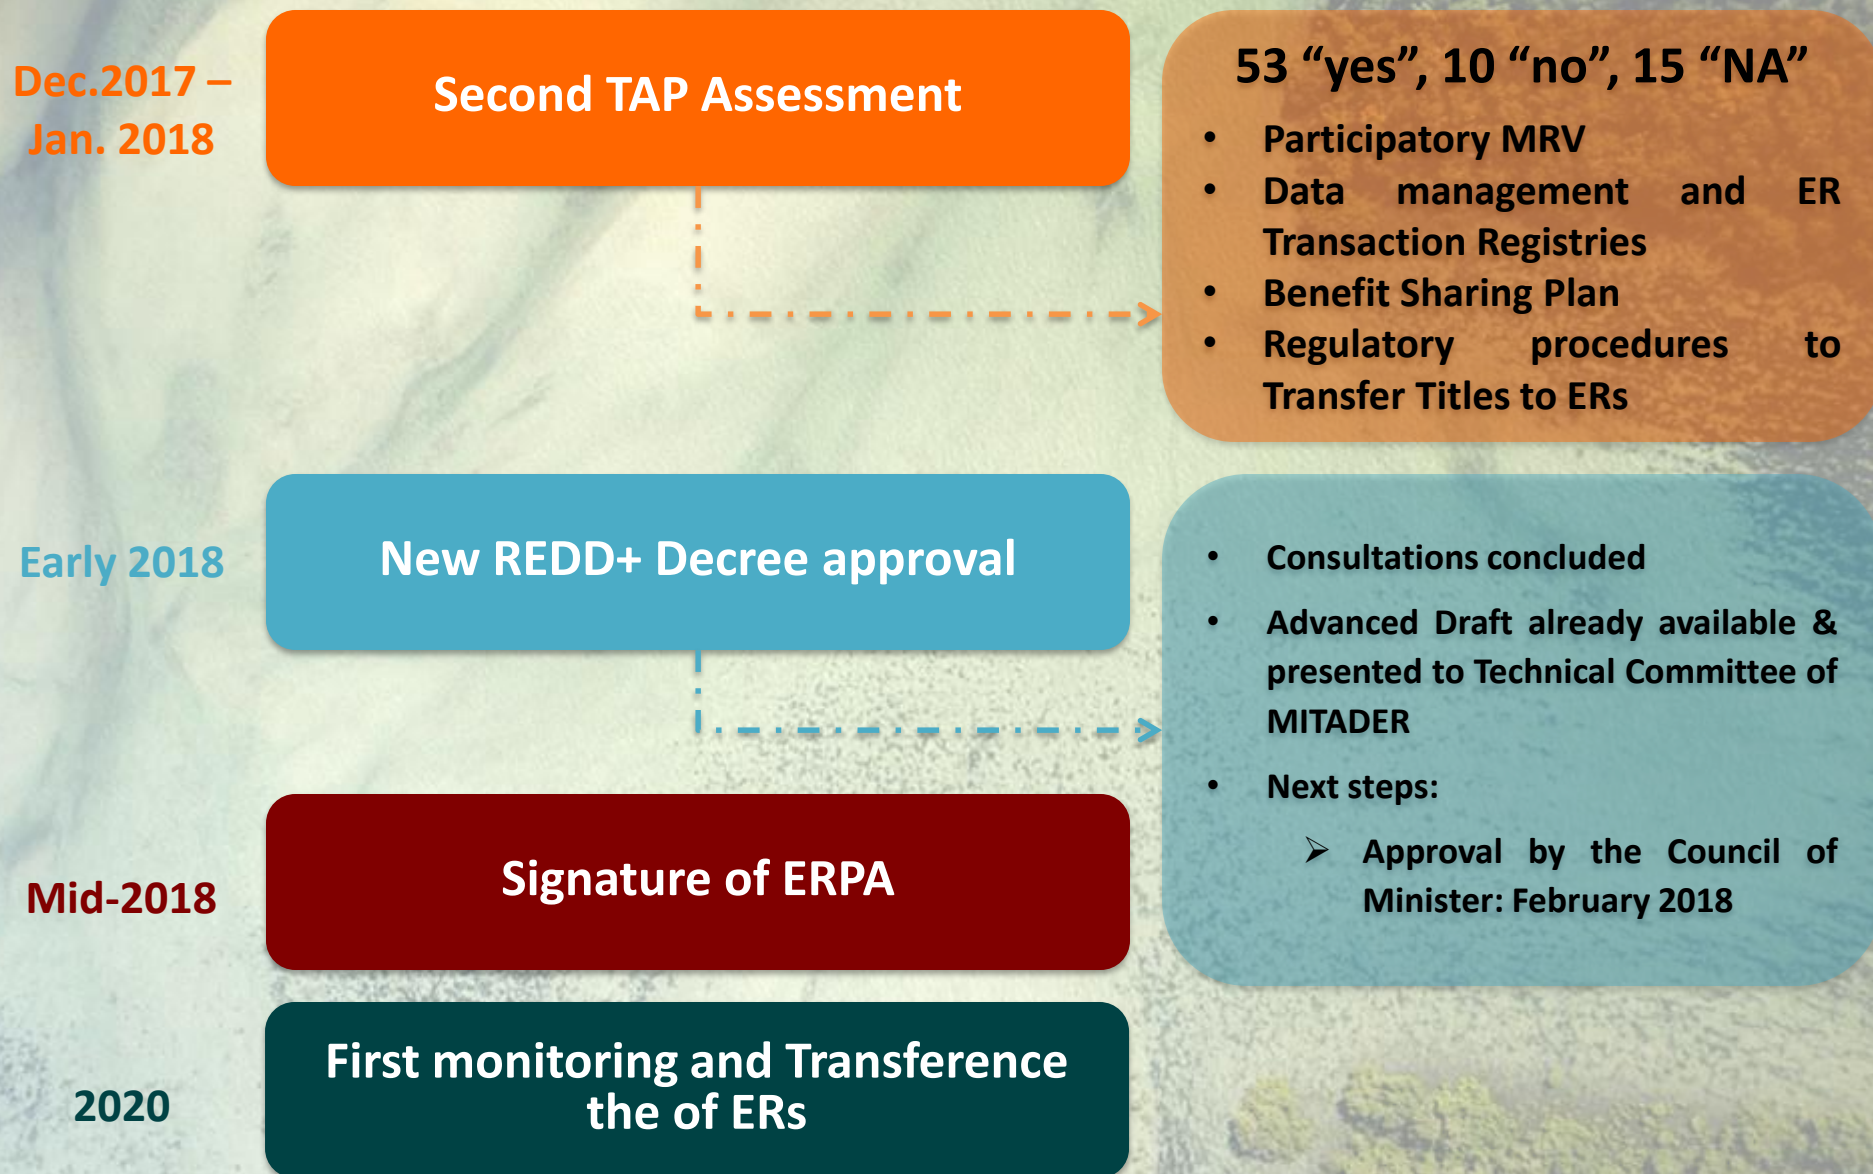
Dec.2017 – Jan. 2018

Second TAP Assessment

53 “yes”, 10 “no”, 15 “NA”

- Participatory MRV
- Data management and ER Transaction Registries
- Benefit Sharing Plan
- Regulatory procedures to Transfer Titles to ERs

Early 2018

New REDD+ Decree approval

- Consultations concluded
- Advanced Draft already available & presented to Technical Committee of MITADER
- Next steps:
  ➢ Approval by the Council of Minister: February 2018

Mid-2018

Signature of ERPA

2020

First monitoring and Transference the of ERs